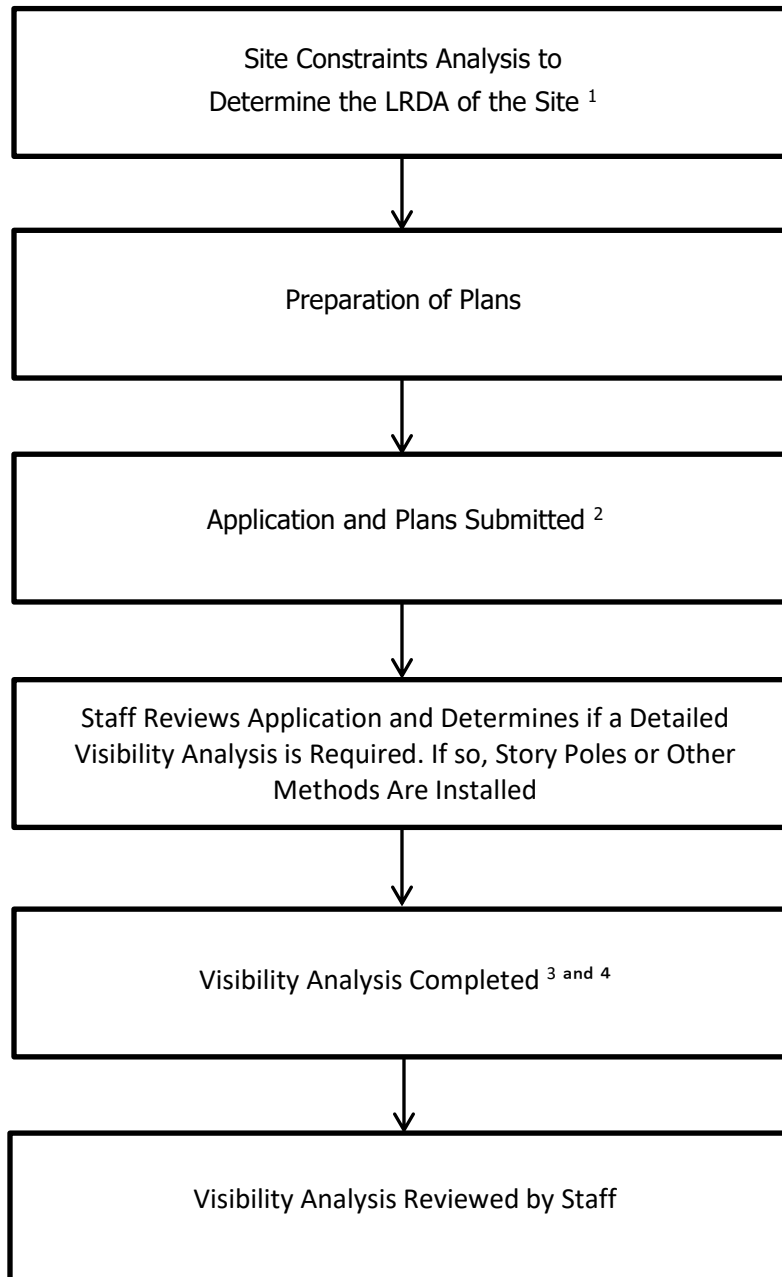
Site Constraints Analysis to Determine the LRDA of the Site $^{1}$

Preparation of Plans

Application and Plans Submitted $^{2}$

Staff Reviews Application and Determines if a Detailed Visibility Analysis is Required. If so, Story Poles or Other Methods Are Installed

Visibility Analysis Completed $^{3 \text{ and } 4}$

Visibility Analysis Reviewed by Staff